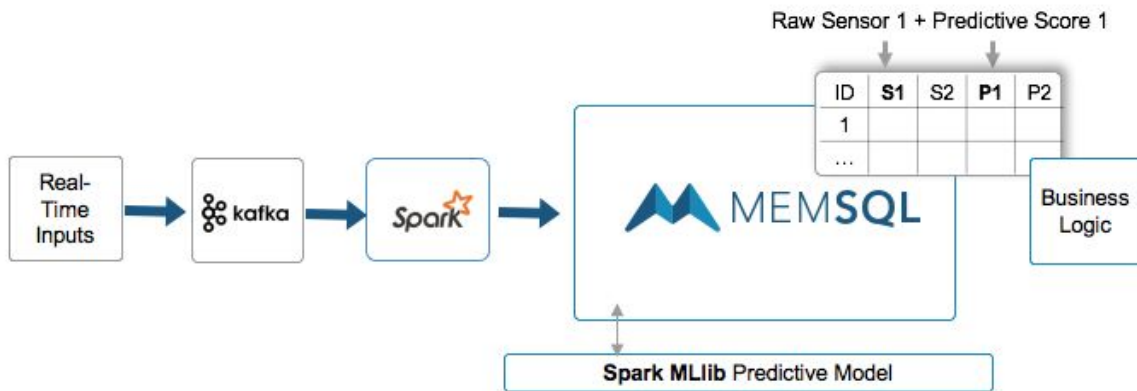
Raw Sensor 1 + Predictive Score 1

| ID | **S1** | S2 | **P1** | P2 |
|---|---|---|---|---|
| 1 | | | | |
| ... | | | | |

Real-Time Inputs

kafka

Spark

MEMSQL

Business Logic

**Spark MLlib** Predictive Model